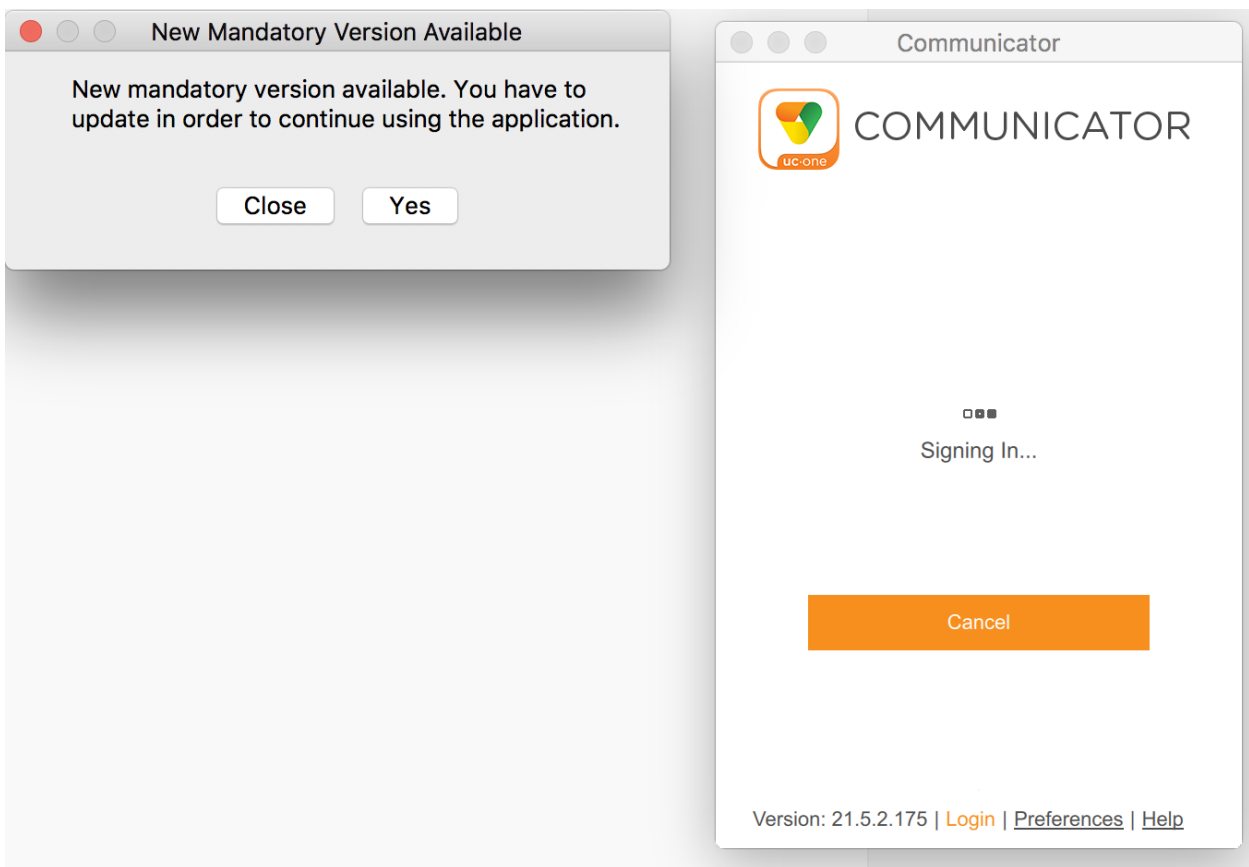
New Mandatory Version Available

New mandatory version available. You have to update in order to continue using the application.

Close Yes

Communicator

uc·one

COMMUNICATOR

Signing In...

Cancel

Version: 21.5.2.175 | Login | Preferences | Help